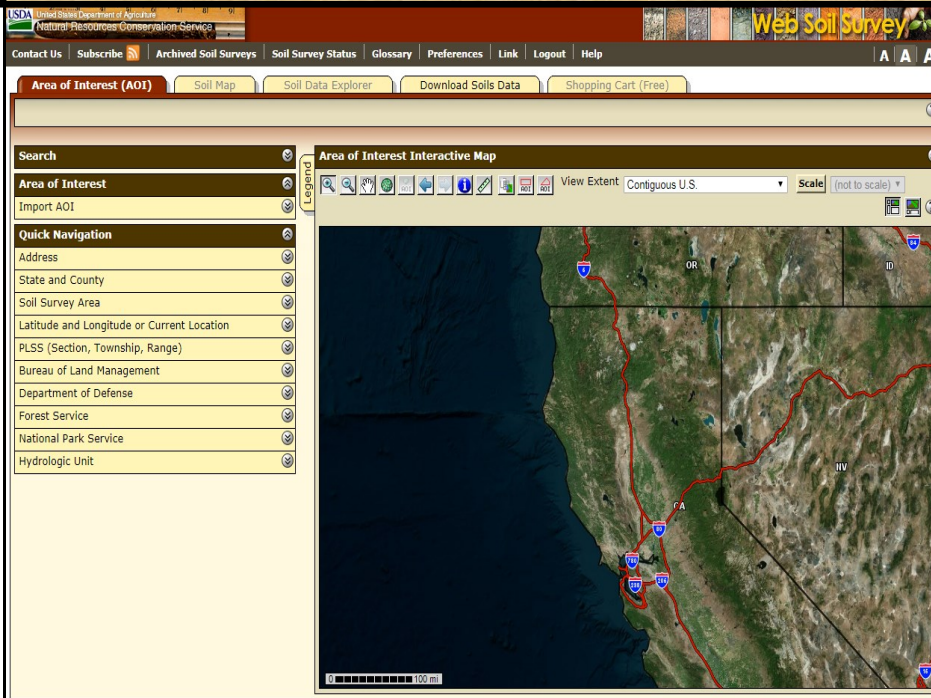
USDA United States Department of Agriculture
Natural Resources Conservation Service

Web Soil Survey

Contact Us | Subscribe | Archived Soil Surveys | Soil Survey Status | Glossary | Preferences | Link | Logout | Help

A A A

Area of Interest (AOI) | Soil Map | Soil Data Explorer | Download Soils Data | Shopping Cart (Free)

Search

Area of Interest

Import AOI

Quick Navigation

Address

State and County

Soil Survey Area

Latitude and Longitude or Current Location

PLSS (Section, Township, Range)

Bureau of Land Management

Department of Defense

Forest Service

National Park Service

Hydrologic Unit

Legend

Area of Interest Interactive Map

AOI AOI

View Extent Contiguous U.S.

Scale (not to scale)

5

84

OR

ID

NV

CA

80

280

580

205

15

0 100 mi